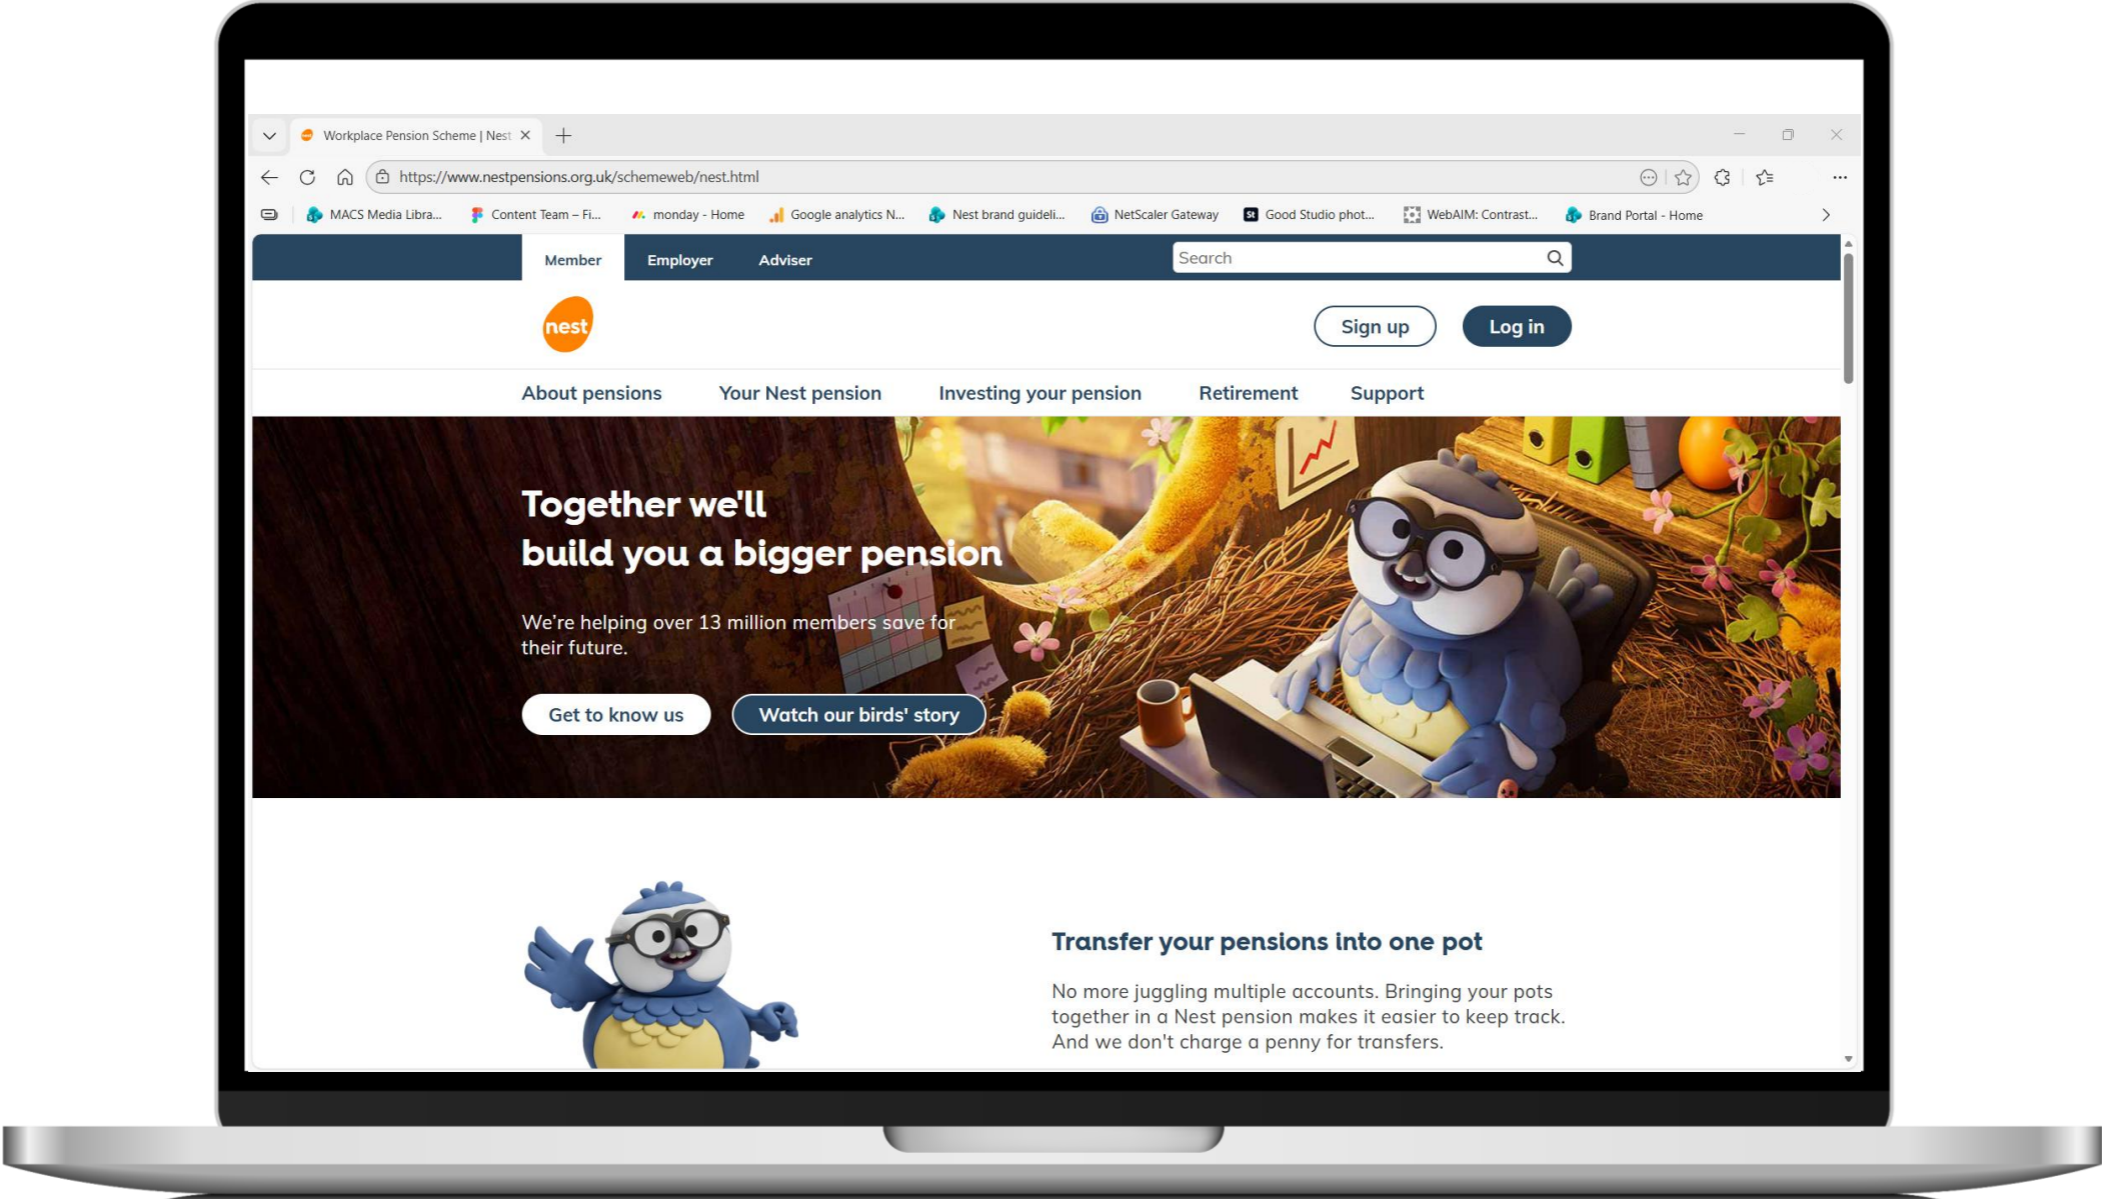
Workplace Pension Scheme | Nest

https://www.nestpensions.org.uk/schemeweb/nest.html

MACS Media Libra... Content Team – Fi... monday - Home Google analytics N... Nest brand guideli... NetScaler Gateway Good Studio phot... WebAIM: Contrast... Brand Portal - Home

Member Employer Adviser

Search

nest

Sign up Log in

About pensions Your Nest pension Investing your pension Retirement Support

Together we'll build you a bigger pension

We're helping over 13 million members save for their future.

Get to know us Watch our birds' story

Transfer your pensions into one pot

No more juggling multiple accounts. Bringing your pots together in a Nest pension makes it easier to keep track. And we don't charge a penny for transfers.